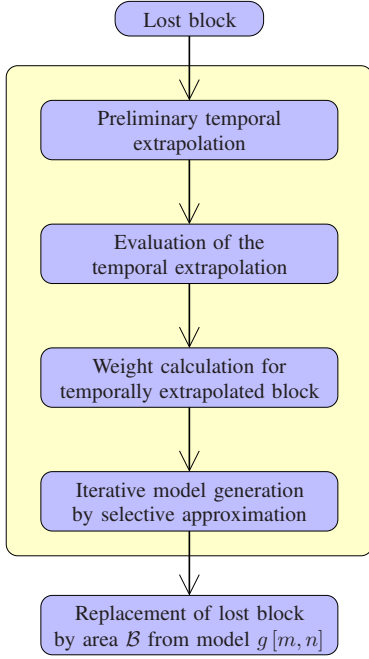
Lost block

Preliminary temporal extrapolation

Evaluation of the temporal extrapolation

Weight calculation for temporally extrapolated block

Iterative model generation by selective approximation

Replacement of lost block by area $\mathcal{B}$ from model $g[m,n]$